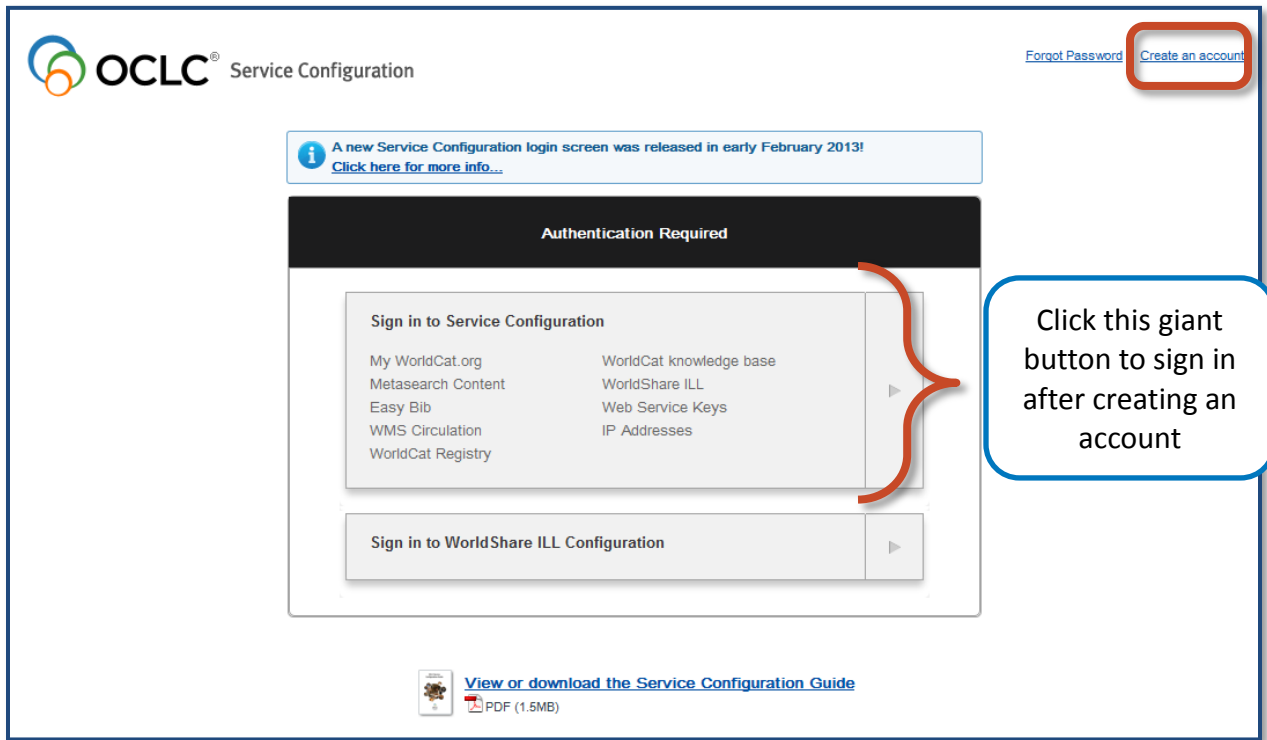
OCLC® Service Configuration

Forgot Password Create an account

A new Service Configuration login screen was released in early February 2013!
Click here for more info...

Authentication Required

Sign in to Service Configuration

My WorldCat.org
Metasearch Content
Easy Bib
WMS Circulation
WorldCat Registry

WorldCat knowledge base
WorldShare ILL
Web Service Keys
IP Addresses

Click this giant button to sign in after creating an account

Sign in to WorldShare ILL Configuration

View or download the Service Configuration Guide
PDF (1.5MB)